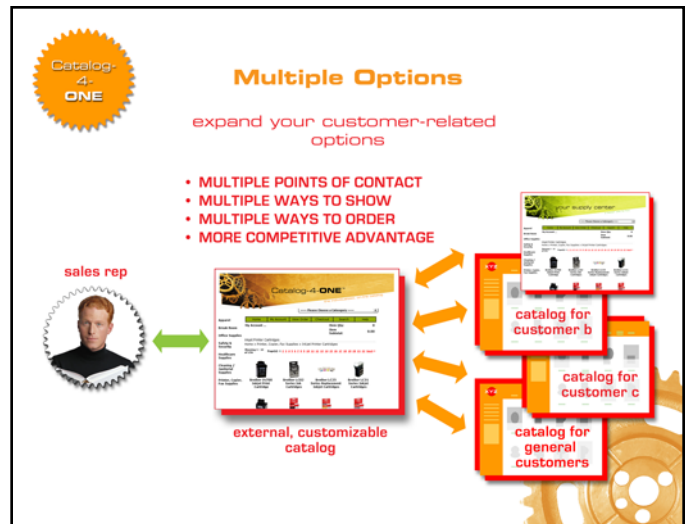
Catalog-4-ONE

Multiple Options

expand your customer-related options

• MULTIPLE POINTS OF CONTACT
• MULTIPLE WAYS TO SHOW
• MULTIPLE WAYS TO ORDER
• MORE COMPETITIVE ADVANTAGE

sales rep

Catalog-4-ONE

external, customizable catalog

your supply center

catalog for customer b

catalog for customer c

catalog for general customers